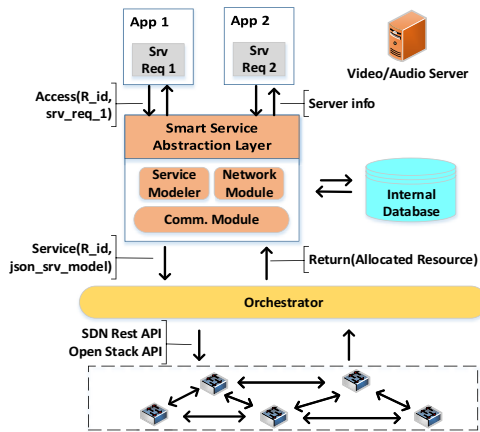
App 1

Srv Req 1

App 2

Srv Req 2

Video/Audio Server

Access(R_id, srv_req_1)

Server info

Smart Service Abstraction Layer

Service Modeler

Network Module

Comm. Module

Internal Database

Service(R_id, json_srv_model)

Return(Allocated Resource)

Orchestrator

SDN Rest API
Open Stack API